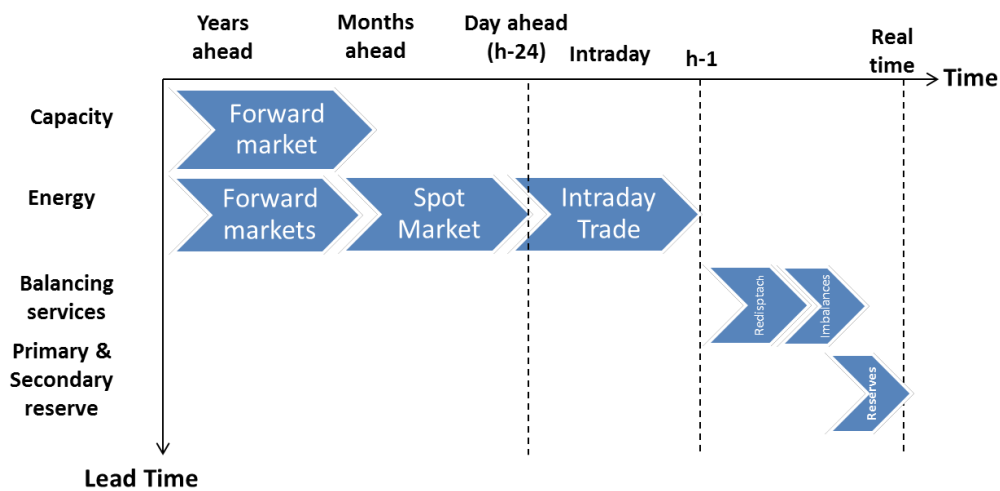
Years ahead

Months ahead

Day ahead (h-24)

Intraday

h-1

Real time

Time

Capacity

Forward market

Energy

Forward markets

Spot Market

Intraday Trade

Balancing services

Redispatch

Imbalances

Primary & Secondary reserve

Reserves

Lead Time